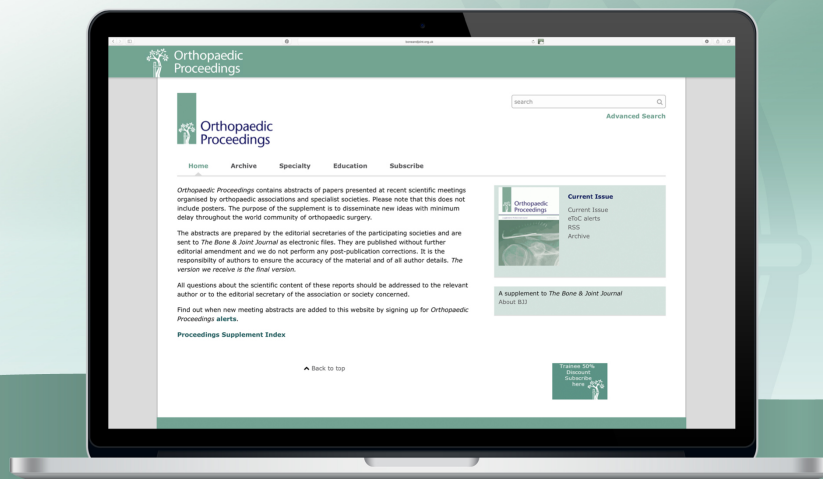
Orthopaedic Proceedings

search

Advanced Search

Orthopaedic Proceedings

Home Archive Specialty Education Subscribe

*Orthopaedic Proceedings* contains abstracts of papers presented at recent scientific meetings organised by orthopaedic associations and specialist societies. Please note that this does not include posters. The purpose of the supplement is to disseminate new ideas with minimum delay throughout the world community of orthopaedic surgery.

The abstracts are prepared by the editorial secretaries of the participating societies and are sent to *The Bone & Joint Journal* as electronic files. They are published without further editorial amendment and we do not perform any post-publication corrections. It is the responsibilty of authors to ensure the accuracy of the material and of all author details. *The version we receive is the final version.*

All questions about the scientific content of these reports should be addressed to the relevant author or to the editorial secretary of the association or society concerned.

Find out when new meeting abstracts are added to this website by signing up for *Orthopaedic Proceedings* alerts.

Proceedings Supplement Index

Orthopaedic Proceedings

Current Issue
Current Issue
eToC alerts
RSS
Archive

A supplement to *The Bone & Joint Journal*
About BJJ

Back to top

Trainee 50% Discount Subscribe here